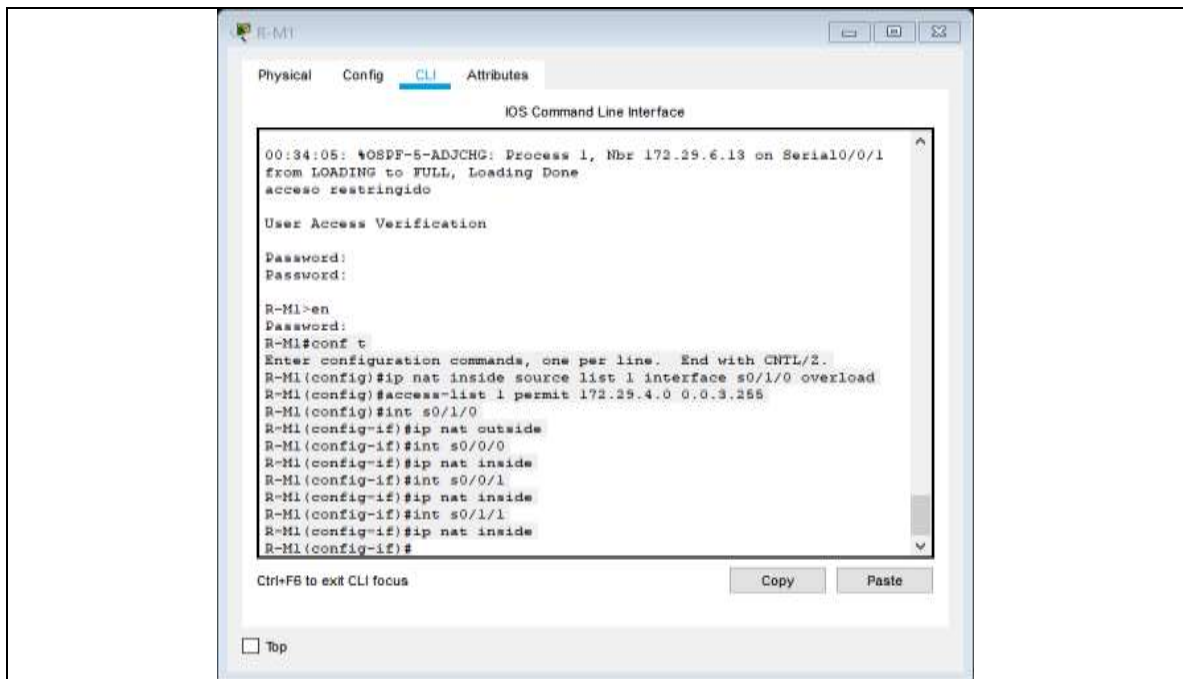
R-M1

Physical Config CLI Attributes

IOS Command Line Interface

00:34:05: %OSPF-5-ADJCHG: Process 1, Nbr 172.29.6.13 on Serial0/0/1 from LOADING to FULL, Loading Done
acceso restringido

User Access Verification

Password:
Password:

R-M1>en
Password:
R-M1#conf t
Enter configuration commands, one per line. End with CNTL/Z.
R-M1(config)#ip nat inside source list 1 interface s0/1/0 overload
R-M1(config)#access-list 1 permit 172.29.4.0 0.0.3.255
R-M1(config)#int s0/1/0
R-M1(config-if)#ip nat outside
R-M1(config-if)#int s0/0/0
R-M1(config-if)#ip nat inside
R-M1(config-if)#int s0/0/1
R-M1(config-if)#ip nat inside
R-M1(config-if)#int s0/1/1
R-M1(config-if)#ip nat inside
R-M1(config-if)#

Ctrl+F6 to exit CLI focus

Copy Paste

Top